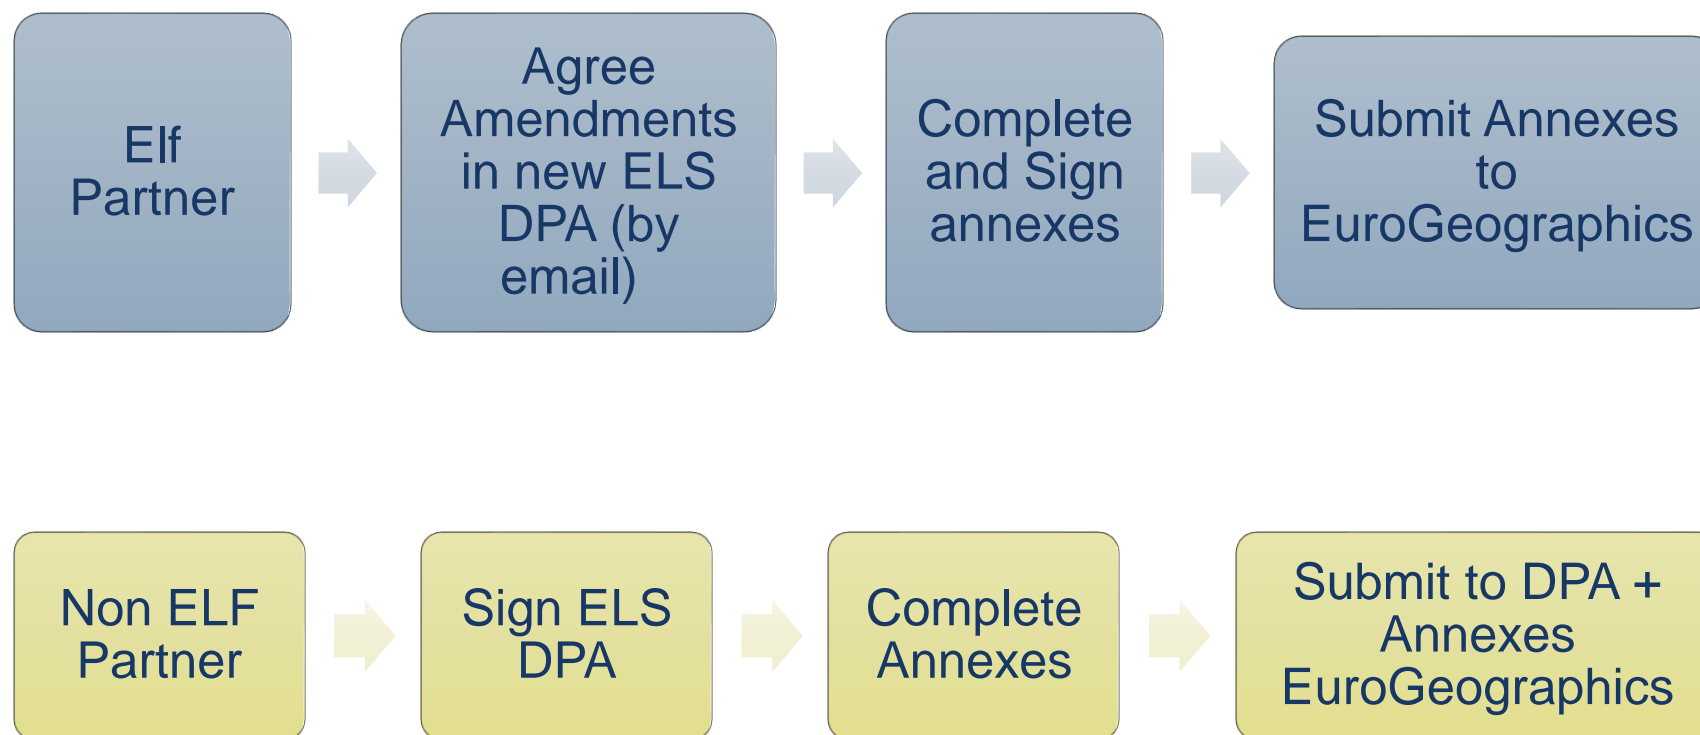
Elf Partner

Agree Amendments in new ELS DPA (by email)

Complete and Sign annexes

Submit Annexes to EuroGeographics

Non ELF Partner

Sign ELS DPA

Complete Annexes

Submit to DPA + Annexes EuroGeographics